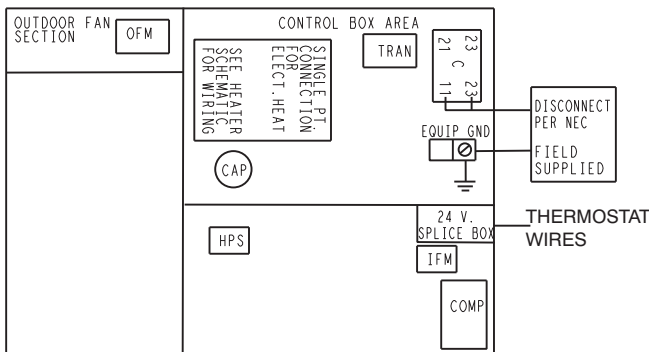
OUTDOOR FAN SECTION

OFM

CONTROL BOX AREA

TRAN

SINGLE PT. CONNECTION FOR ELECT. HEAT

SEE HEATER SCHEMATIC FOR WIRING

23 21 C 11 23

DISCONNECT PER NEC

EQUIP GND

FIELD SUPPLIED

CAP

HPS

24 V. SPLICE BOX

THERMOSTAT WIRES

IFM

COMP